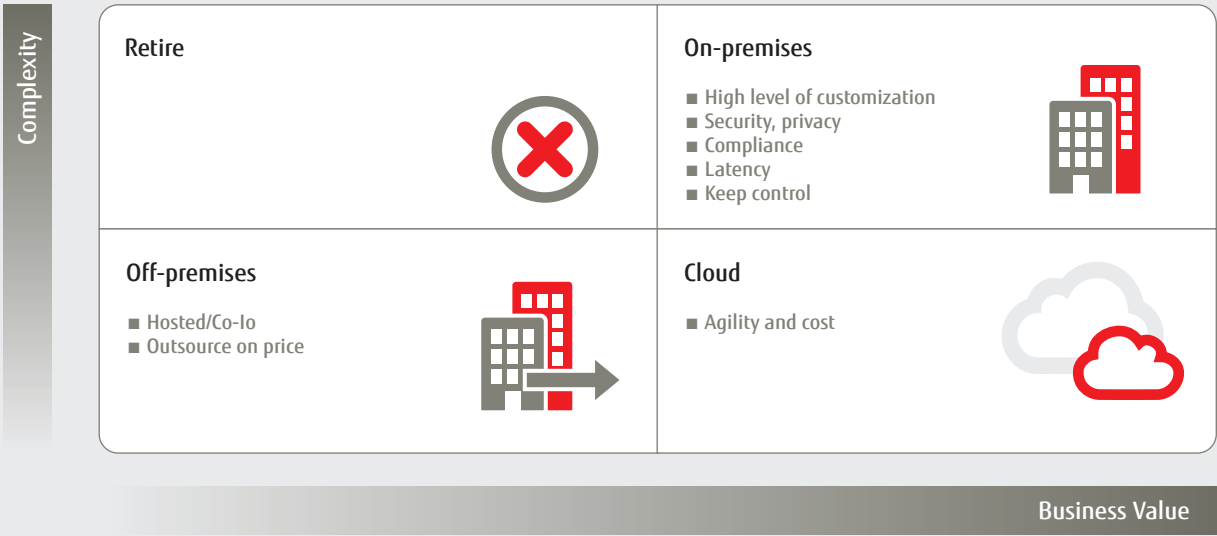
Complexity

Retire

On-premises

■ High level of customization
■ Security, privacy
■ Compliance
■ Latency
■ Keep control

Off-premises

■ Hosted/Co-lo
■ Outsource on price

Cloud

■ Agility and cost

Business Value